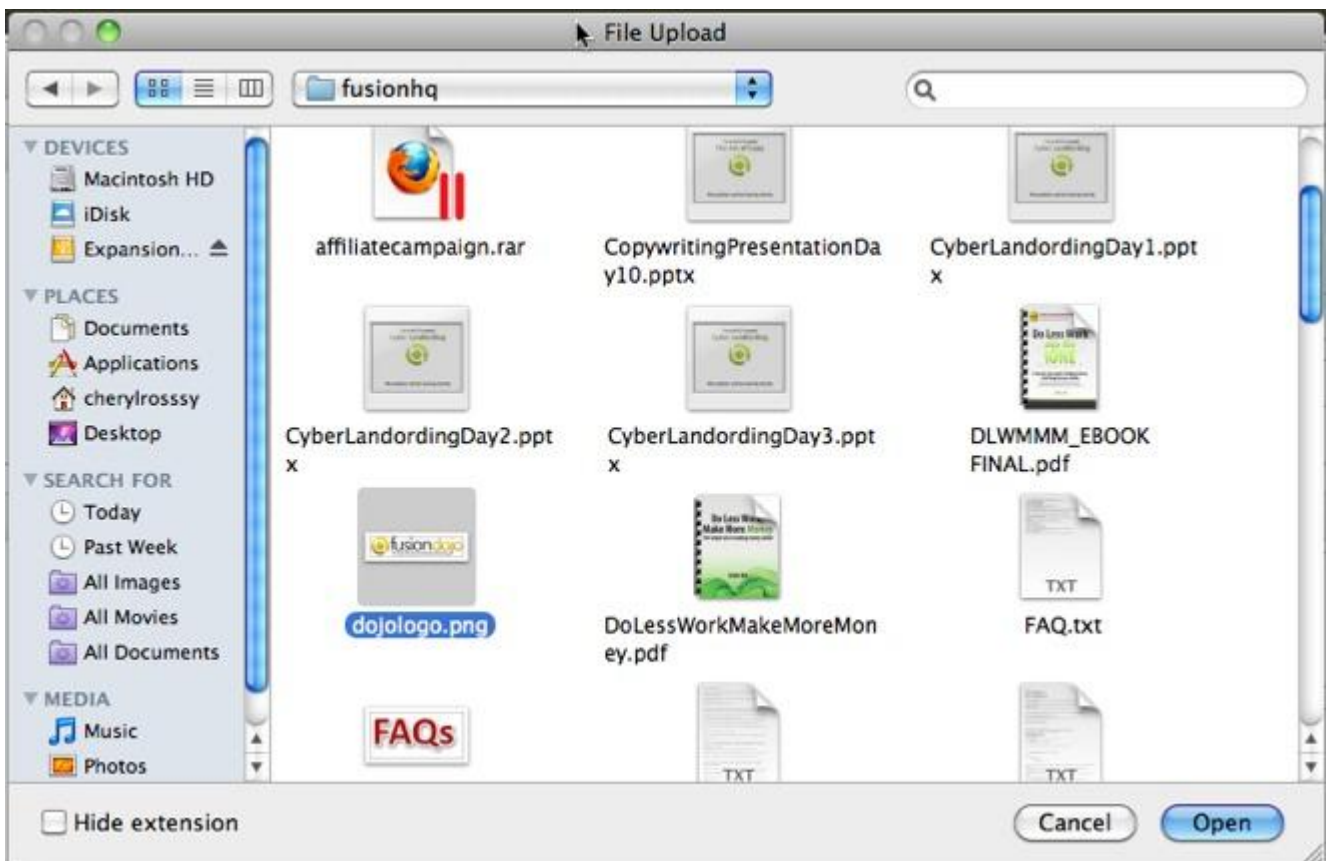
File Upload

fusionhq

DEVICES
Macintosh HD
iDisk
Expansion...
PLACES
Documents
Applications
cherylrosssy
Desktop
SEARCH FOR
Today
Past Week
All Images
All Movies
All Documents
MEDIA
Music
Photos

affiliatecampaign.rar
CopywritingPresentationDay10.pptx
CyberLandordingDay1.pptx
CyberLandordingDay2.pptx
CyberLandordingDay3.pptx
DLWMMM_EBOOK FINAL.pdf
fusiondojo
dojologo.png
Do Less Work Make More Money
DoLessWorkMakeMoreMoney.pdf
TXT
FAQ.txt
FAQs
TXT
TXT

Hide extension
Cancel
Open